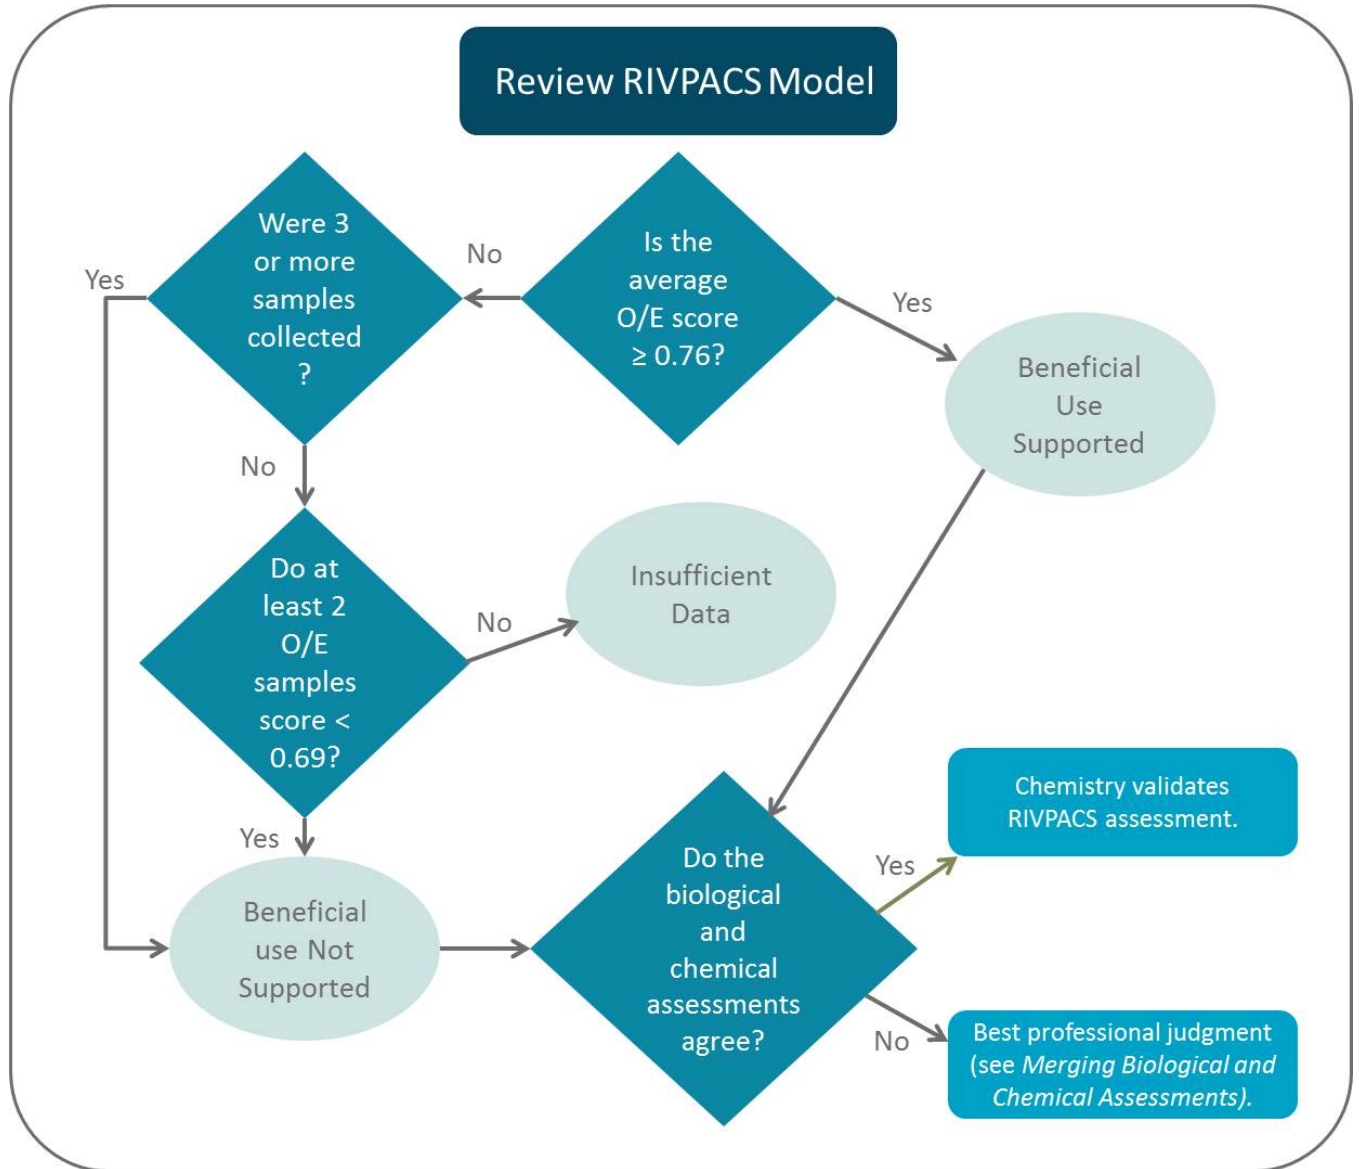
Review RIVPACS Model

Is the average O/E score $\geq 0.76$?

No

Yes

Were 3 or more samples collected ?

Yes

Beneficial Use Supported

No

Do at least 2 O/E samples score < 0.69?

No

Insufficient Data

Yes

Beneficial use Not Supported

Do the biological and chemical assessments agree?

Yes

Chemistry validates RIVPACS assessment.

No

Best professional judgment (see Merging Biological and Chemical Assessments).